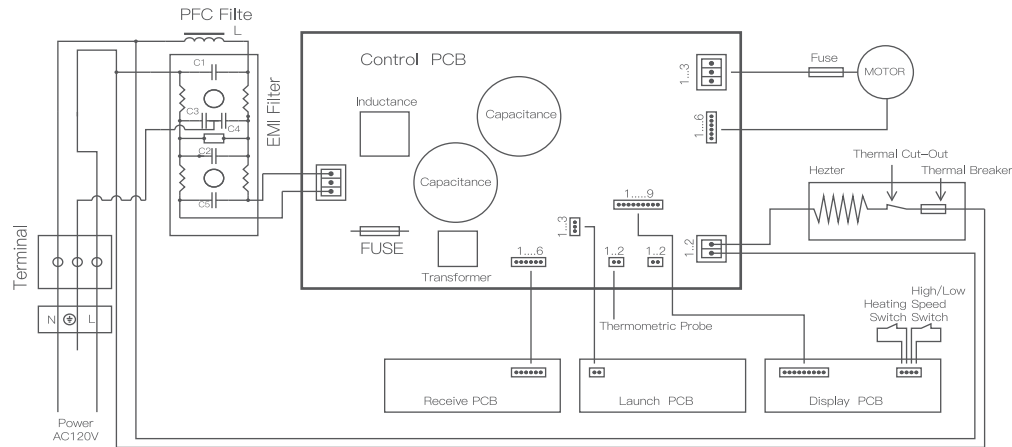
PFC Filte

L

C1

C3

C4

C2

C5

EMI Filter

Terminal

N

L

Power
AC120V

Control PCB

Inductance

Capacitance

Capacitance

FUSE

Transformer

1...3

1...6

1...9

1...3

1...2

1...2

1...6

1...2

Fuse

MOTOR

Hezter

Thermal Cut-Out

Thermal Breaker

Thermometric Probe

Heating Switch

High/Low Speed Switch

Receive PCB

Launch PCB

Display PCB